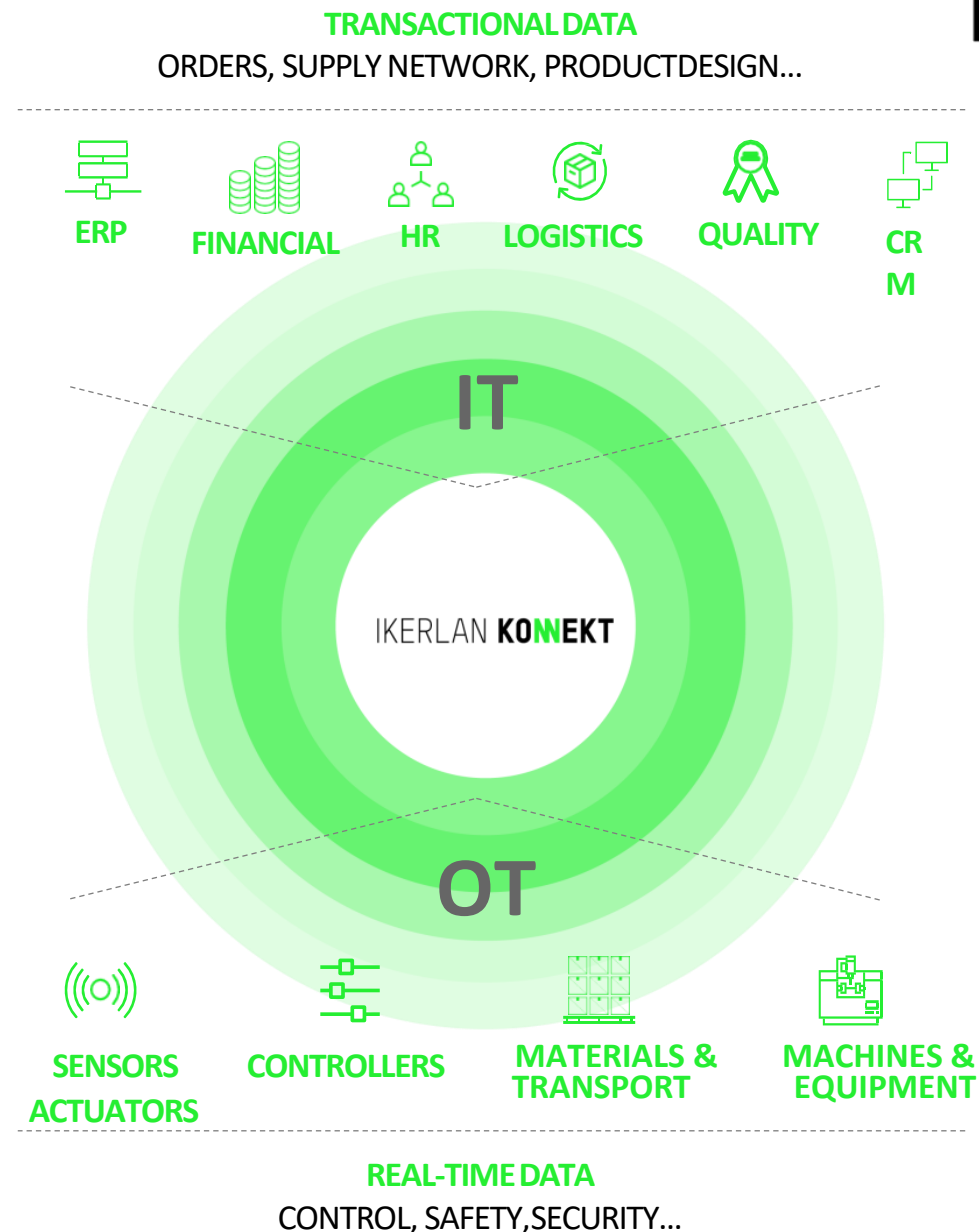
TRANSACTIONALDATA
ORDERS, SUPPLY NETWORK, PRODUCTDESIGN...

ERP
FINANCIAL
HR
LOGISTICS
QUALITY
CR
M

IT

IKERLAN KONNEKT

OT

SENSORS
ACTUATORS
CONTROLLERS
MATERIALS &
TRANSPORT
MACHINES &
EQUIPMENT

REAL-TIMEDATA
CONTROL, SAFETY,SECURITY...